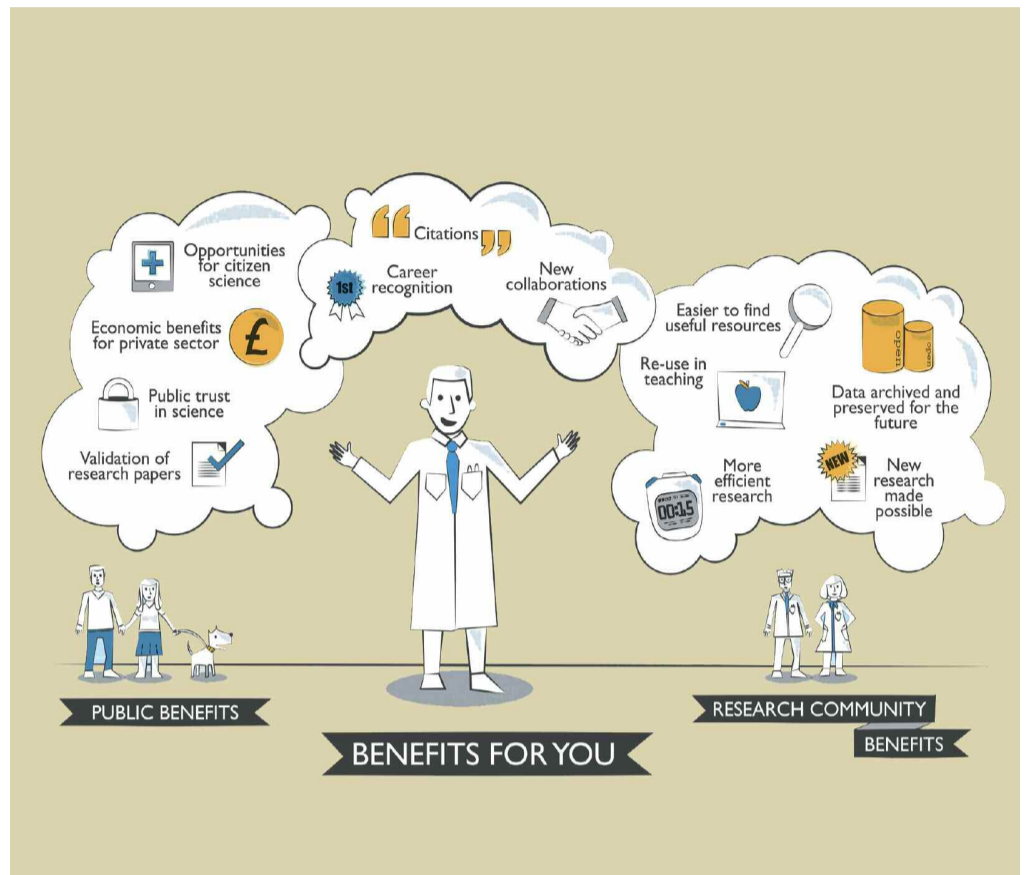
Opportunities for citizen science

Economic benefits for private sector

£

Public trust in science

Validation of research papers

Citations

1st

Career recognition

New collaborations

Easier to find useful resources

open

open

Re-use in teaching

Data archived and preserved for the future

More efficient research

00:15

NEW

New research made possible

PUBLIC BENEFITS

BENEFITS FOR YOU

RESEARCH COMMUNITY BENEFITS